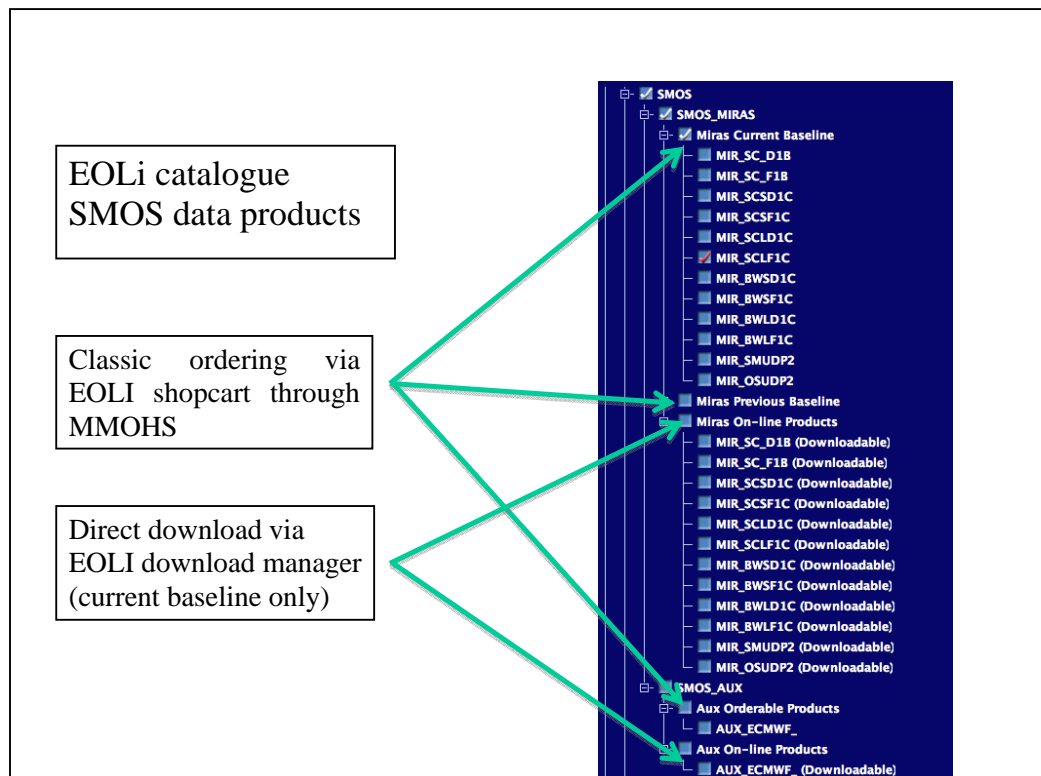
EOLi catalogue SMOS data products

Classic ordering via EOLI shopcart through MMOHS

Direct download via EOLI download manager (current baseline only)

SMOS
SMOS_MIRAS
Miras Current Baseline
MIR_SC_D1B
MIR_SC_F1B
MIR_SCSD1C
MIR_SCSF1C
MIR_SCLD1C
MIR_SCLF1C
MIR_BWSD1C
MIR_BWSF1C
MIR_BWLD1C
MIR_BWLF1C
MIR_SMUDP2
MIR_OSUDP2
Miras Previous Baseline
Miras On-line Products
MIR_SC_D1B (Downloadable)
MIR_SC_F1B (Downloadable)
MIR_SCSD1C (Downloadable)
MIR_SCSF1C (Downloadable)
MIR_SCLD1C (Downloadable)
MIR_SCLF1C (Downloadable)
MIR_BWSD1C (Downloadable)
MIR_BWSF1C (Downloadable)
MIR_BWLD1C (Downloadable)
MIR_BWLF1C (Downloadable)
MIR_SMUDP2 (Downloadable)
MIR_OSUDP2 (Downloadable)
SMOS_AUX
Aux Orderable Products
AUX_ECMWF_
Aux On-line Products
AUX_ECMWF_ (Downloadable)